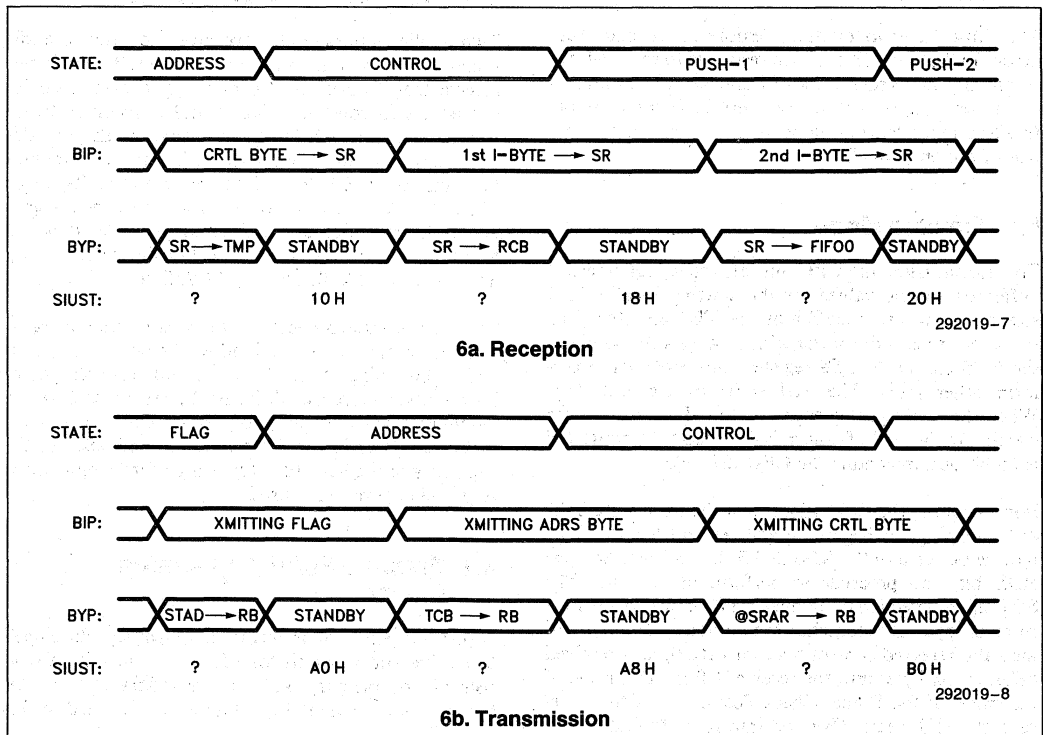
STATE: ADDRESS CONTROL PUSH-1 PUSH-2

BIP: CRTL BYTE → SR 1st I-BYTE → SR 2nd I-BYTE → SR

BYP: SR → TMP STANDBY SR → RCB STANDBY SR → FIFO0 STANDBY

SIUST: ? 10 H ? 18 H ? 20 H

292019-7

6a. Reception

STATE: FLAG ADDRESS CONTROL

BIP: XMITTING FLAG XMITTING ADRS BYTE XMITTING CRTL BYTE

BYP: STAD → RB STANDBY TCB → RB STANDBY @SRAR → RB STANDBY

SIUST: ? A0 H ? A8 H ? B0 H

292019-8

6b. Transmission